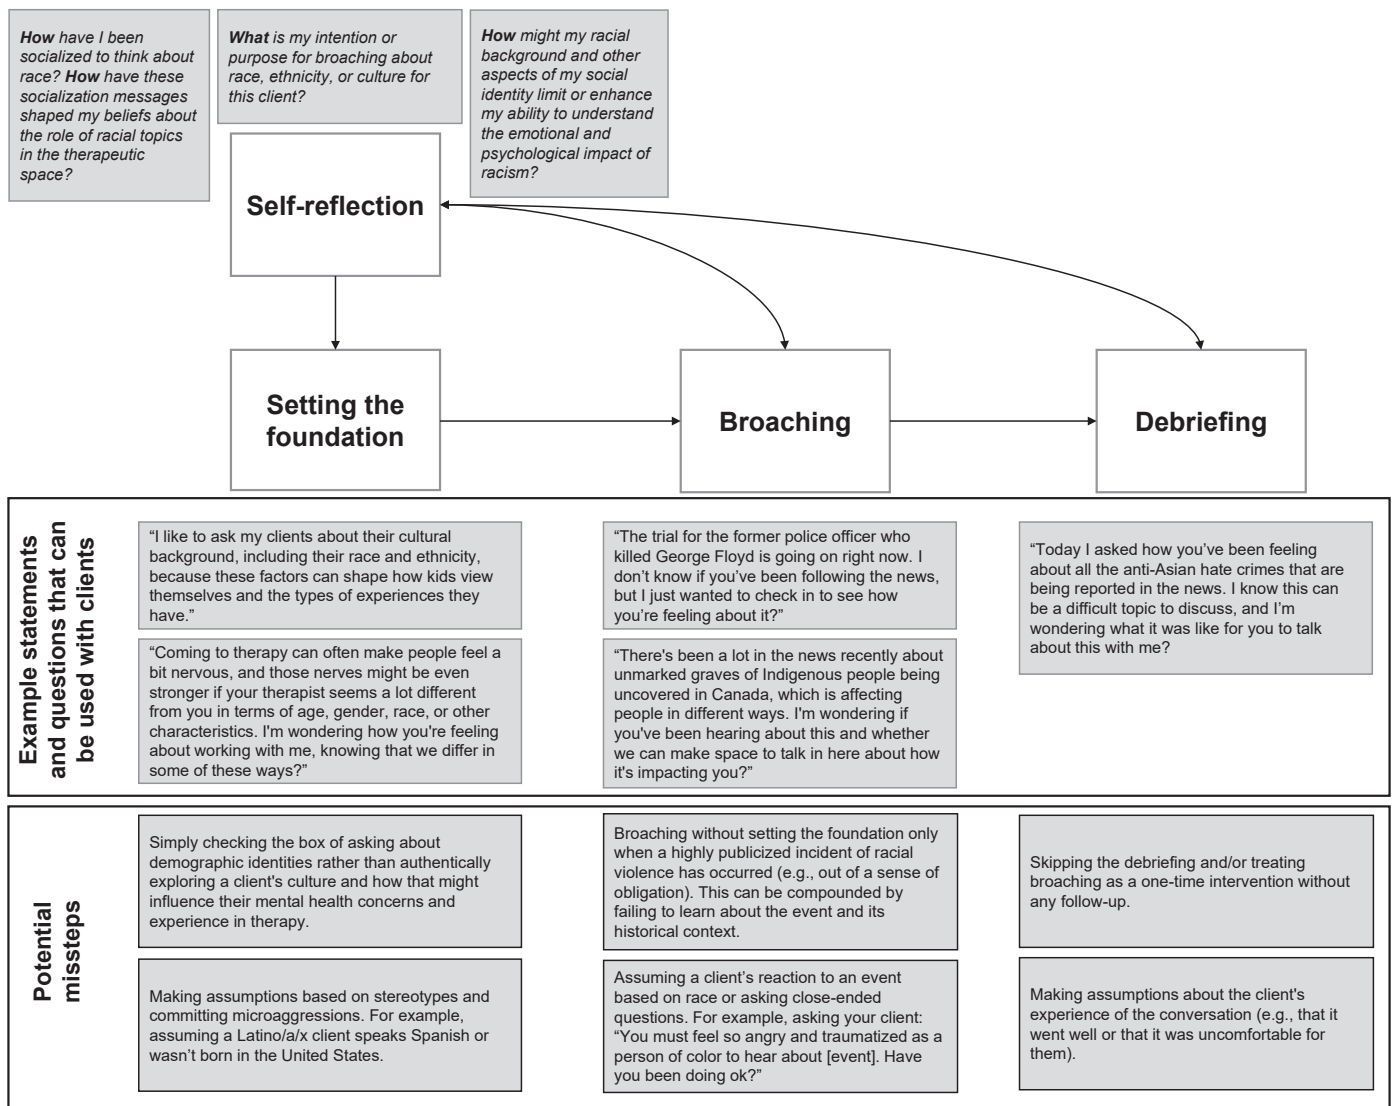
**How** have I been socialized to think about race? **How** have these socialization messages shaped my beliefs about the role of racial topics in the therapeutic space?

**What** is my intention or purpose for broaching about race, ethnicity, or culture for this client?

**How** might my racial background and other aspects of my social identity limit or enhance my ability to understand the emotional and psychological impact of racism?

Self-reflection

Setting the foundation

Broaching

Debriefing

Example statements and questions that can be used with clients

"I like to ask my clients about their cultural background, including their race and ethnicity, because these factors can shape how kids view themselves and the types of experiences they have."

"Coming to therapy can often make people feel a bit nervous, and those nerves might be even stronger if your therapist seems a lot different from you in terms of age, gender, race, or other characteristics. I'm wondering how you're feeling about working with me, knowing that we differ in some of these ways?"

"The trial for the former police officer who killed George Floyd is going on right now. I don't know if you've been following the news, but I just wanted to check in to see how you're feeling about it?"

"There's been a lot in the news recently about unmarked graves of Indigenous people being uncovered in Canada, which is affecting people in different ways. I'm wondering if you've been hearing about this and whether we can make space to talk in here about how it's impacting you?"

"Today I asked how you've been feeling about all the anti-Asian hate crimes that are being reported in the news. I know this can be a difficult topic to discuss, and I'm wondering what it was like for you to talk about this with me?

Potential missteps

Simply checking the box of asking about demographic identities rather than authentically exploring a client's culture and how that might influence their mental health concerns and experience in therapy.

Making assumptions based on stereotypes and committing microaggressions. For example, assuming a Latino/a/x client speaks Spanish or wasn't born in the United States.

Broaching without setting the foundation only when a highly publicized incident of racial violence has occurred (e.g., out of a sense of obligation). This can be compounded by failing to learn about the event and its historical context.

Assuming a client's reaction to an event based on race or asking close-ended questions. For example, asking your client: "You must feel so angry and traumatized as a person of color to hear about [event]. Have you been doing ok?"

Skipping the debriefing and/or treating broaching as a one-time intervention without any follow-up.

Making assumptions about the client's experience of the conversation (e.g., that it went well or that it was uncomfortable for them).